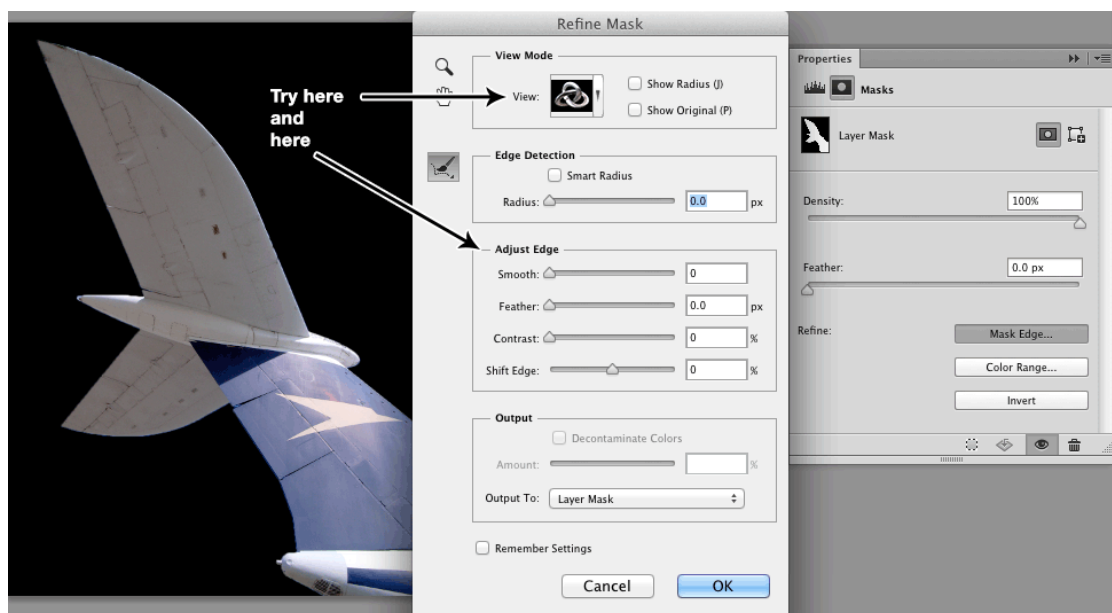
Try here and here

Refine Mask

View Mode

View:

Show Radius (J)

Show Original (P)

Edge Detection

Smart Radius

Radius: 0.0 px

Adjust Edge

Smooth: 0

Feather: 0.0 px

Contrast: 0 %

Shift Edge: 0 %

Output

Decontaminate Colors

Amount: %

Output To: Layer Mask

Remember Settings

Cancel OK

Properties

Masks

Layer Mask

Density: 100%

Feather: 0.0 px

Refine: Mask Edge...

Color Range...

Invert